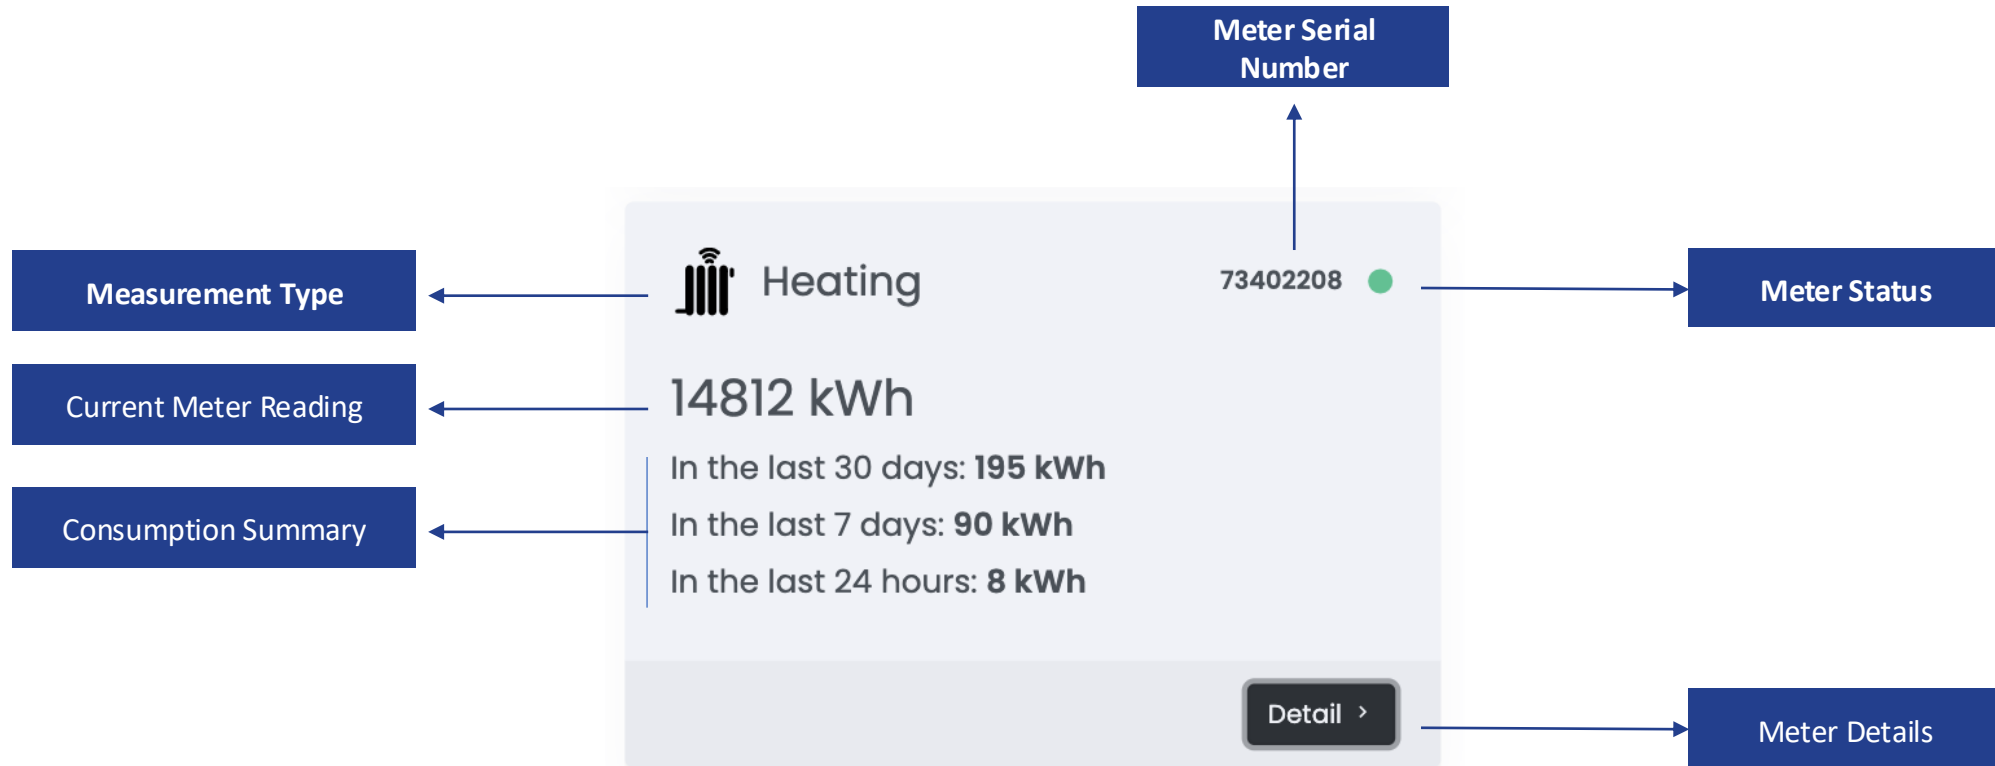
Meter Serial Number

Measurement Type

Heating

73402208

Meter Status

Current Meter Reading

14812 kWh

Consumption Summary

In the last 30 days: **195 kWh**

In the last 7 days: **90 kWh**

In the last 24 hours: **8 kWh**

Detail ›

Meter Details